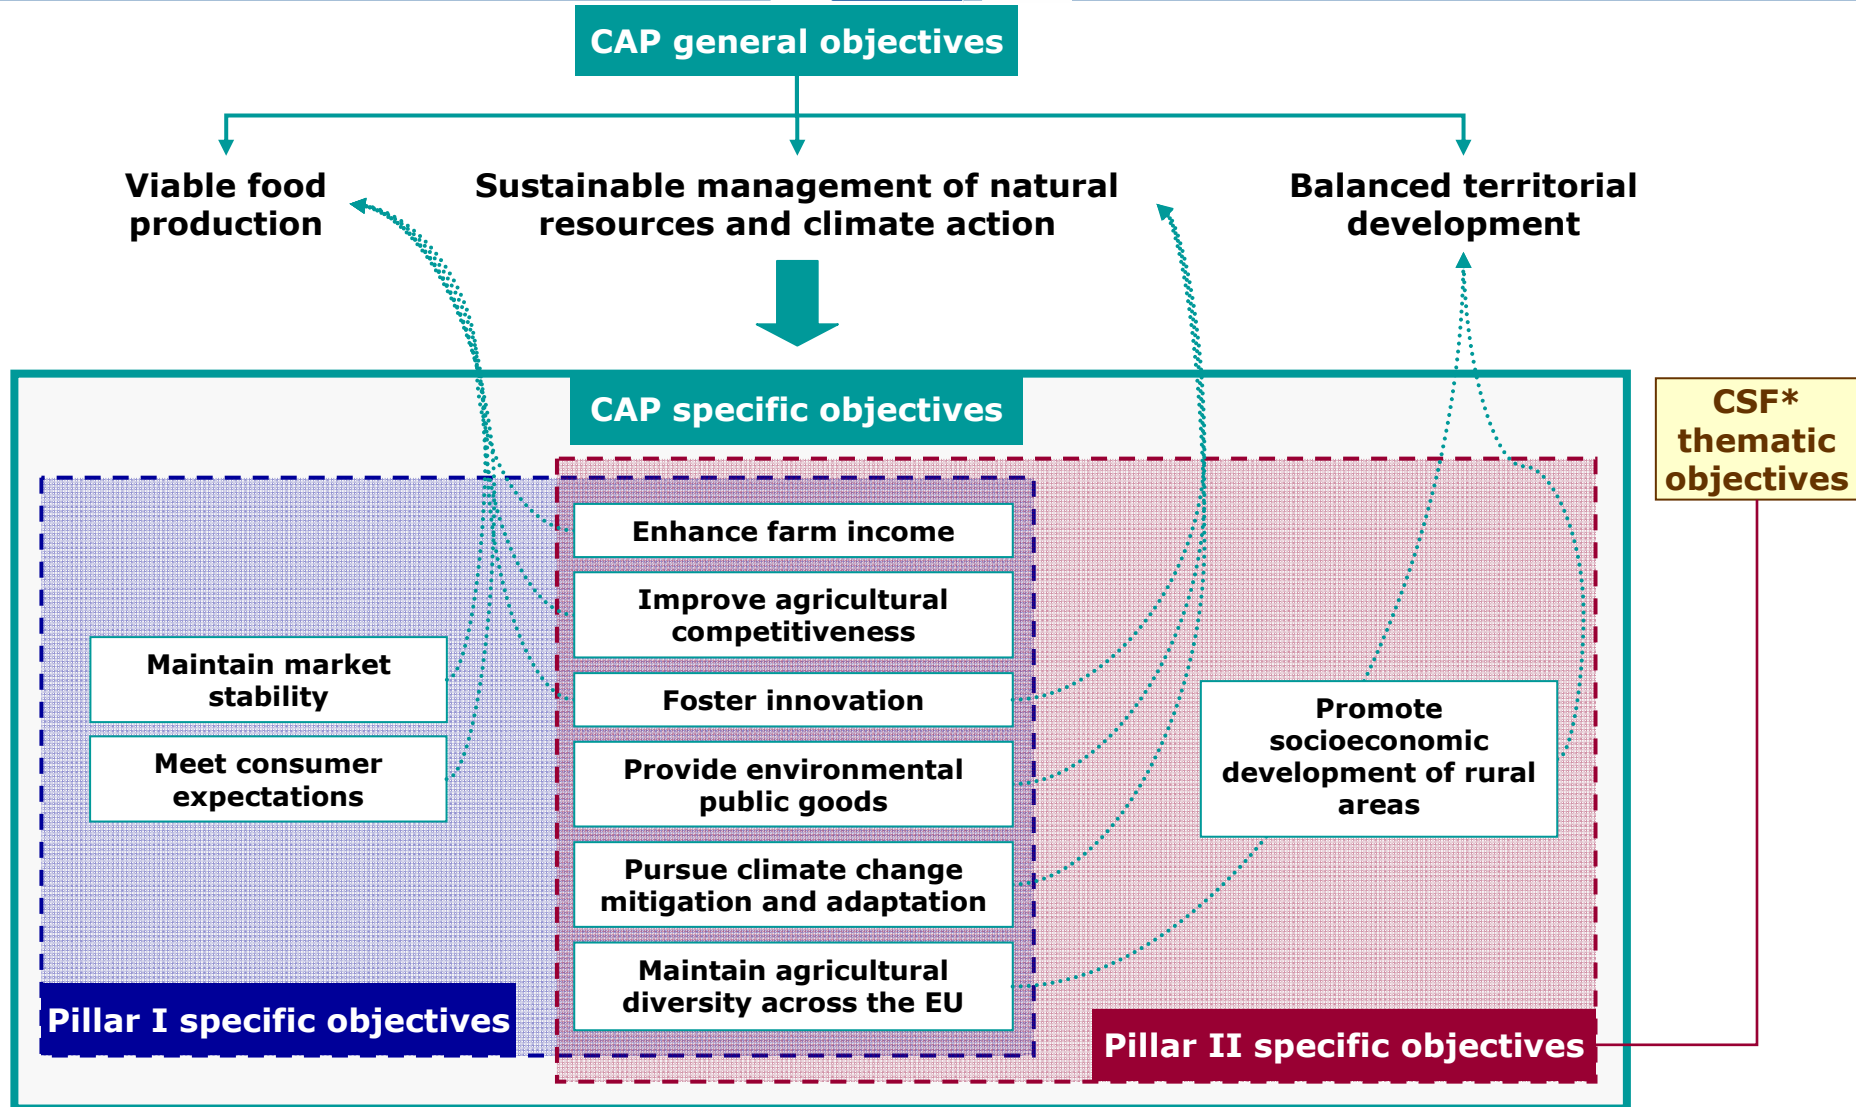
CAP general objectives

Viable food production

Sustainable management of natural resources and climate action

Balanced territorial development

CAP specific objectives

CSF* thematic objectives

Enhance farm income

Improve agricultural competitiveness

Maintain market stability

Foster innovation

Meet consumer expectations

Provide environmental public goods

Promote socioeconomic development of rural areas

Pursue climate change mitigation and adaptation

Maintain agricultural diversity across the EU

Pillar I specific objectives

Pillar II specific objectives